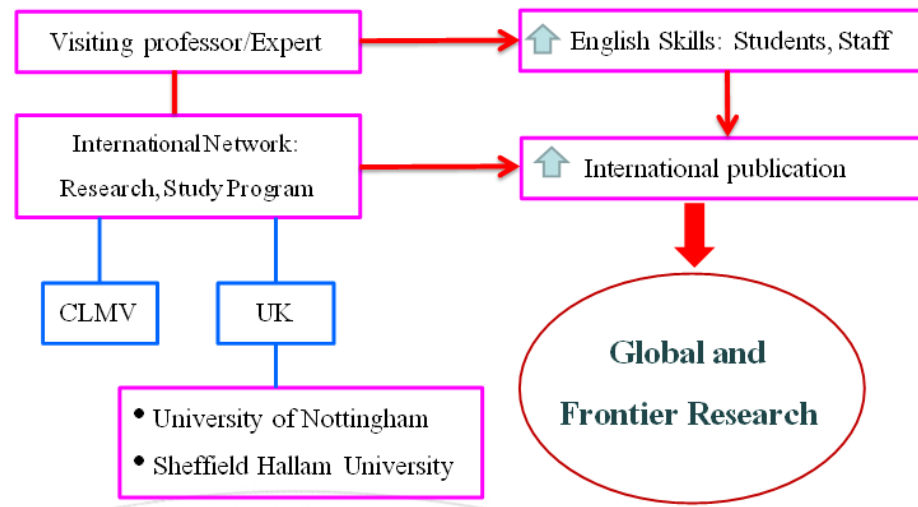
Visiting professor/Expert

English Skills: Students, Staff

International Network: Research, Study Program

International publication

CLMV

UK

Global and Frontier Research

• University of Nottingham
• Sheffield Hallam University